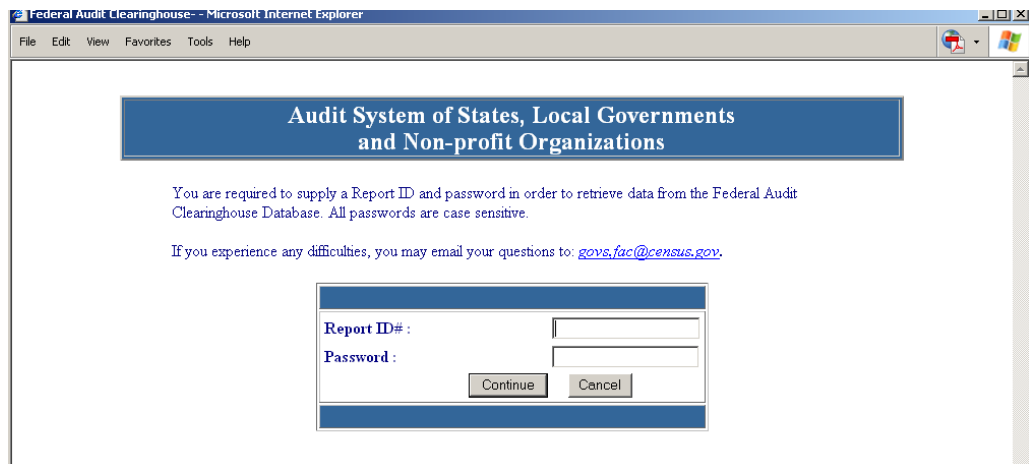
Federal Audit Clearinghouse- - Microsoft Internet Explorer

File Edit View Favorites Tools Help

Audit System of States, Local Governments and Non-profit Organizations

You are required to supply a Report ID and password in order to retrieve data from the Federal Audit Clearinghouse Database. All passwords are case sensitive.

If you experience any difficulties, you may email your questions to: govs,fac@census.gov.

Report ID# :
Password :
Continue Cancel